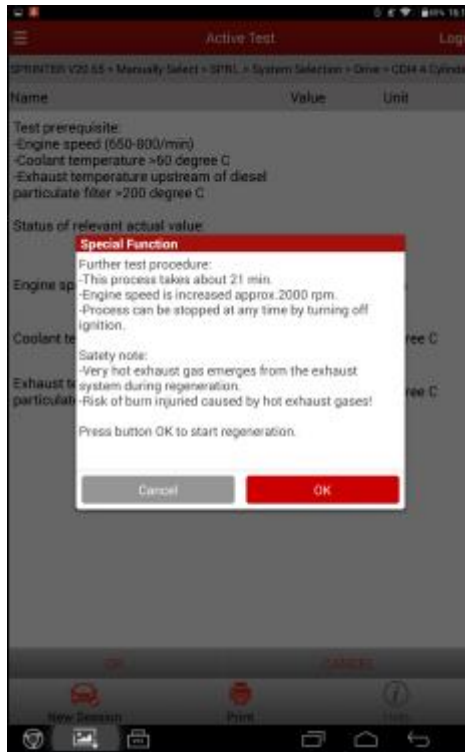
Active Test

Log

SPRINTER V20.65 > Manually Select > SPRL > System Selection > Drive > CDI4 4 Cylinde

Name

Value

Unit

Test prerequisite:
-Engine speed (650-800/min)
-Coolant temperature >60 degree C
-Exhaust temperature upstream of diesel particulate filter >200 degree C

Status of relevant actual value:

Engine sp

Coolant te

ree C

Exhaust te particulat

ree C

Special Function

Further test procedure:
-This process takes about 21 min.
-Engine speed is increased approx.2000 rpm.
-Process can be stopped at any time by turning off ignition.

Satety note:
-Very hot exhaust gas emerges from the exhaust system during regeneration.
-Risk of burn injuried caused by hot exhaust gases!

Press button OK to start regeneration.

Cancel

OK

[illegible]

CANCEL

New Session

Print

Help